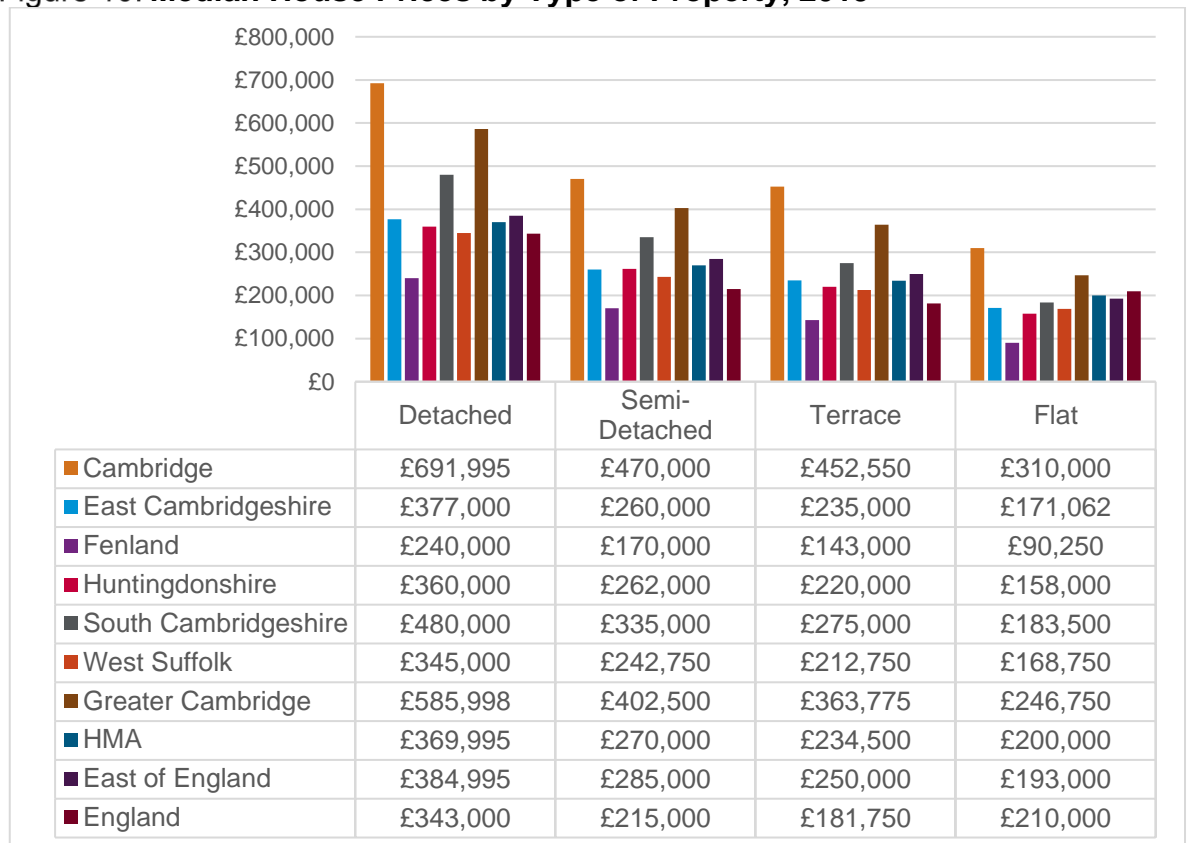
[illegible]Median House Prices by Type of Property, 20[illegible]

£800,000
£700,000
£600,000
£500,000
£400,000
£300,000
£200,000
£100,000
£0

| | Detached | Semi-Detached | Terrace | Flat |
|---|---|---|---|---|
| Cambridge | £691,995 | £470,000 | £452,550 | £310,000 |
| East Cambridgeshire | £377,000 | £260,000 | £235,000 | £171,062 |
| Fenland | £240,000 | £170,000 | £143,000 | £90,250 |
| Huntingdonshire | £360,000 | £262,000 | £220,000 | £158,000 |
| South Cambridgeshire | £480,000 | £335,000 | £275,000 | £183,500 |
| West Suffolk | £345,000 | £242,750 | £212,750 | £168,750 |
| Greater Cambridge | £585,998 | £402,500 | £363,775 | £246,750 |
| HMA | £369,995 | £270,000 | £234,500 | £200,000 |
| East of England | £384,995 | £285,000 | £250,000 | £193,000 |
| England | £343,000 | £215,000 | £181,750 | £210,000 |